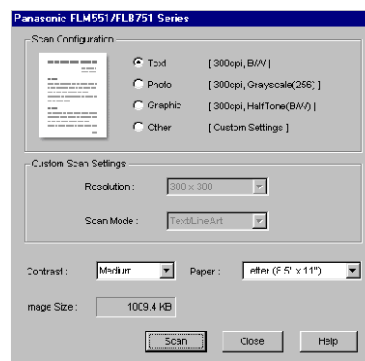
Panasonic FLM551/FLB751 Series

Scan Configuration

Text [ 300dpi, B/W ]

Photo [ 300dpi, Grayscale(256) ]

Graphic [ 300dpi, HalfTone(B/W) ]

Other [ Custom Settings ]

Custom Scan Settings

Resolution: 300 x 300

Scan Mode: Text/LineArt

Contrast: Medium

Paper: etter (8.5" x 11")

mage Size: 1069.4 KB

Scan

Close

Help